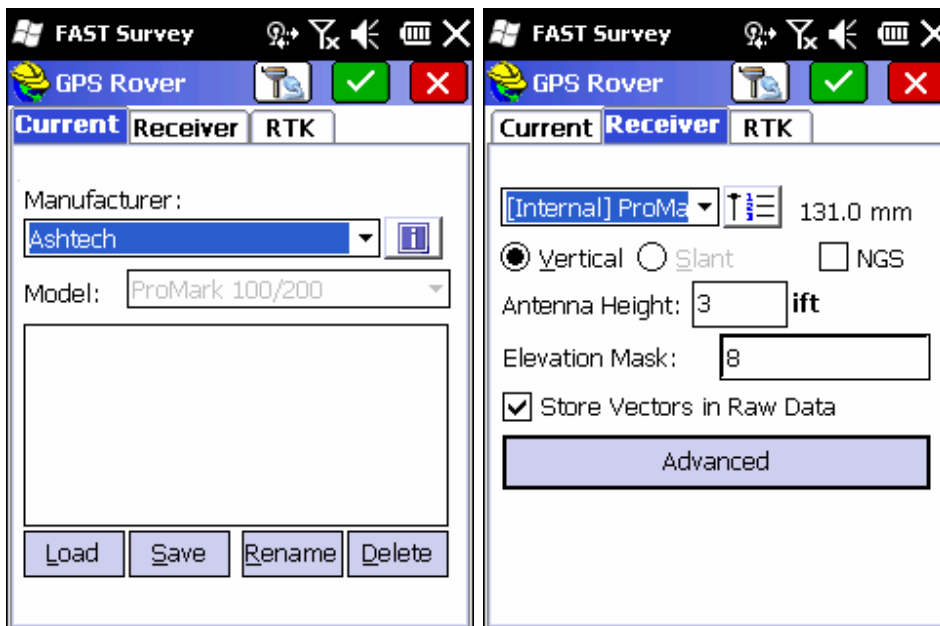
FAST Survey

GPS Rover

Current Receiver RTK

Manufacturer:

Ashtech

Model: ProMark 100/200

Load Save Rename Delete

FAST Survey

GPS Rover

Current Receiver RTK

[Internal] ProMa 131.0 mm

Vertical Slant NGS

Antenna Height: 3 ift

Elevation Mask: 8

Store Vectors in Raw Data

Advanced